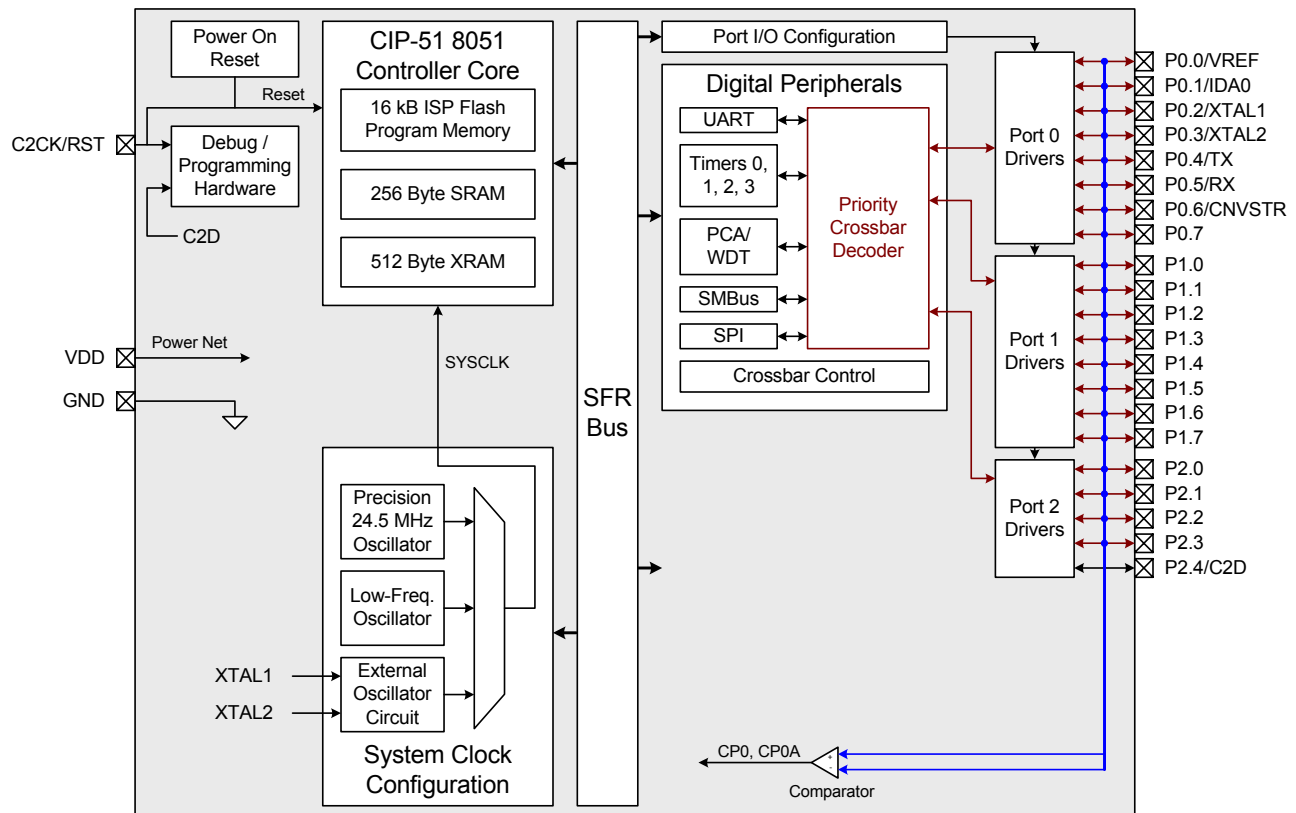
Power On Reset

CIP-51 8051 Controller Core

16 kB ISP Flash Program Memory

256 Byte SRAM

512 Byte XRAM

Reset

C2CK/RST

Debug / Programming Hardware

C2D

VDD

Power Net

GND

SYSCLK

SFR Bus

Port I/O Configuration

Digital Peripherals

UART

Timers 0, 1, 2, 3

PCA/ WDT

SMBus

SPI

Priority Crossbar Decoder

Crossbar Control

Port 0 Drivers

Port 1 Drivers

Port 2 Drivers

P0.0/VREF
P0.1/IDA0
P0.2/XTAL1
P0.3/XTAL2
P0.4/TX
P0.5/RX
P0.6/CNVSTR
P0.7
P1.0
P1.1
P1.2
P1.3
P1.4
P1.5
P1.6
P1.7
P2.0
P2.1
P2.2
P2.3
P2.4/C2D

Precision 24.5 MHz Oscillator

Low-Freq. Oscillator

XTAL1

XTAL2

External Oscillator Circuit

System Clock Configuration

CP0, CP0A

+
-

Comparator